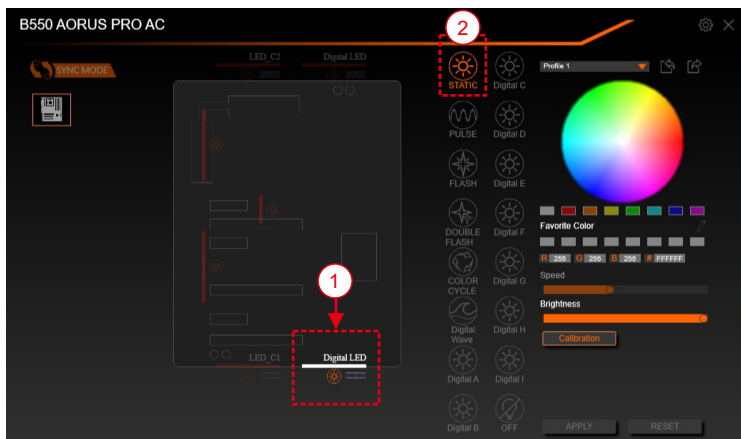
B550 AORUS PRO AC

SYNC MODE

LED_C2
Digital LED

LED_C1
Digital LED

1
2

STATIC
Digital C
PULSE
Digital D
FLASH
Digital E
DOUBLE FLASH
Digital F
COLOR CYCLE
Digital G
Digital Wave
Digital H
Digital A
Digital I
Digital B
OFF

Profile 1

Favorite Color

R 255 G 255 B 255 # FFFFFF

Speed

Brightness

Calibration

APPLY
RESET